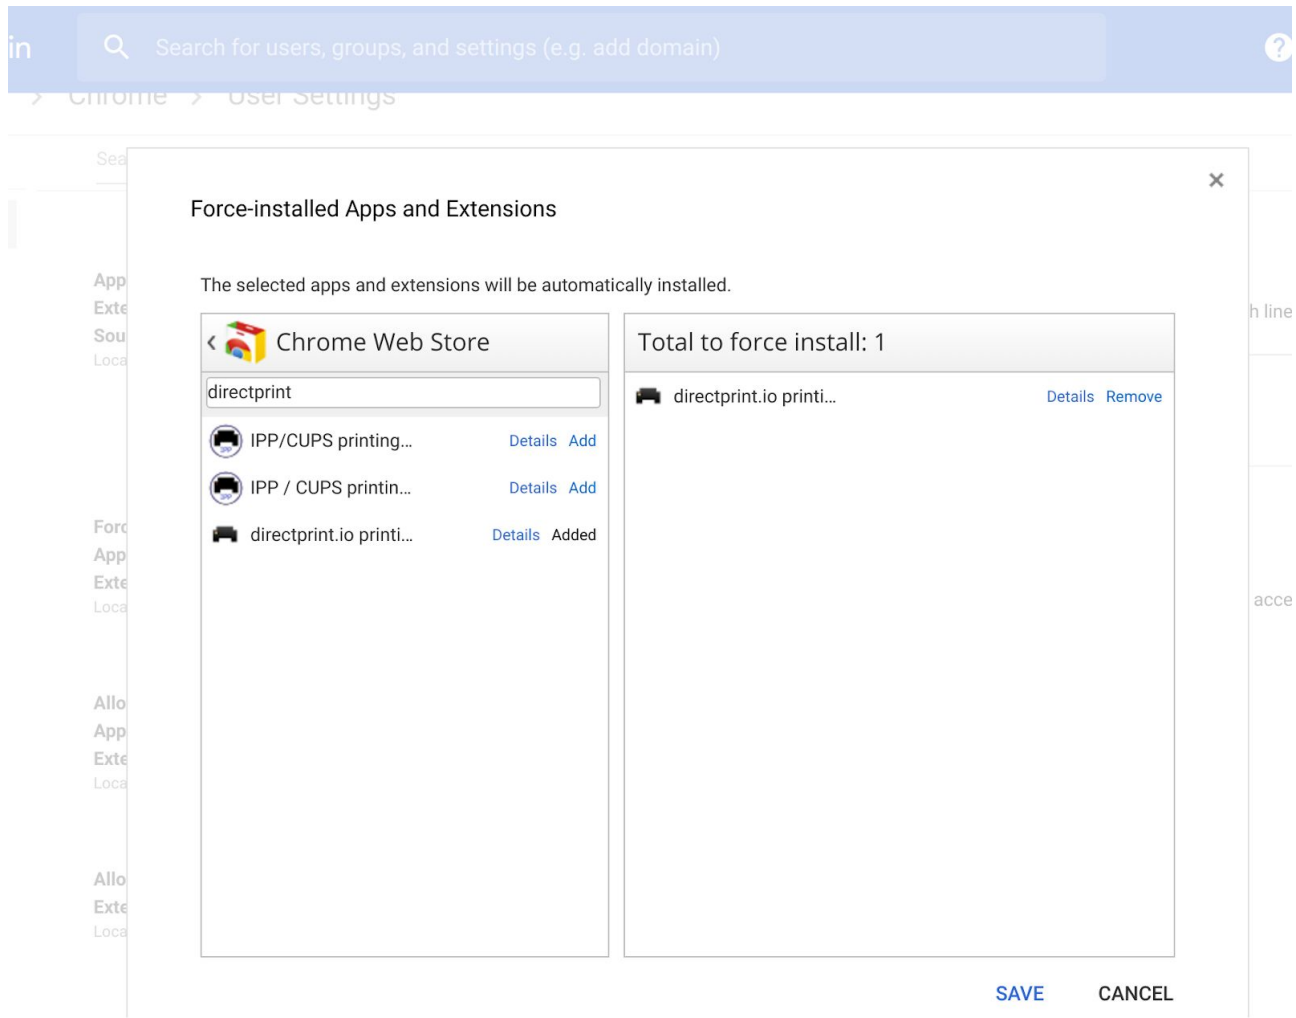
in

Search for users, groups, and settings (e.g. add domain)

?

> Chrome > User Settings

Sea

App
Exte
Sou
Loca

h line

Forc
App
Exte
Loca

acce

Allo
App
Exte
Loca

Allo
Exte
Loca

×

Force-installed Apps and Extensions

The selected apps and extensions will be automatically installed.

‹ Chrome Web Store

directprint

IPP/CUPS printing... Details Add

IPP / CUPS printin... Details Add

directprint.io printi... Details Added

Total to force install: 1

directprint.io printi... Details Remove

SAVE CANCEL